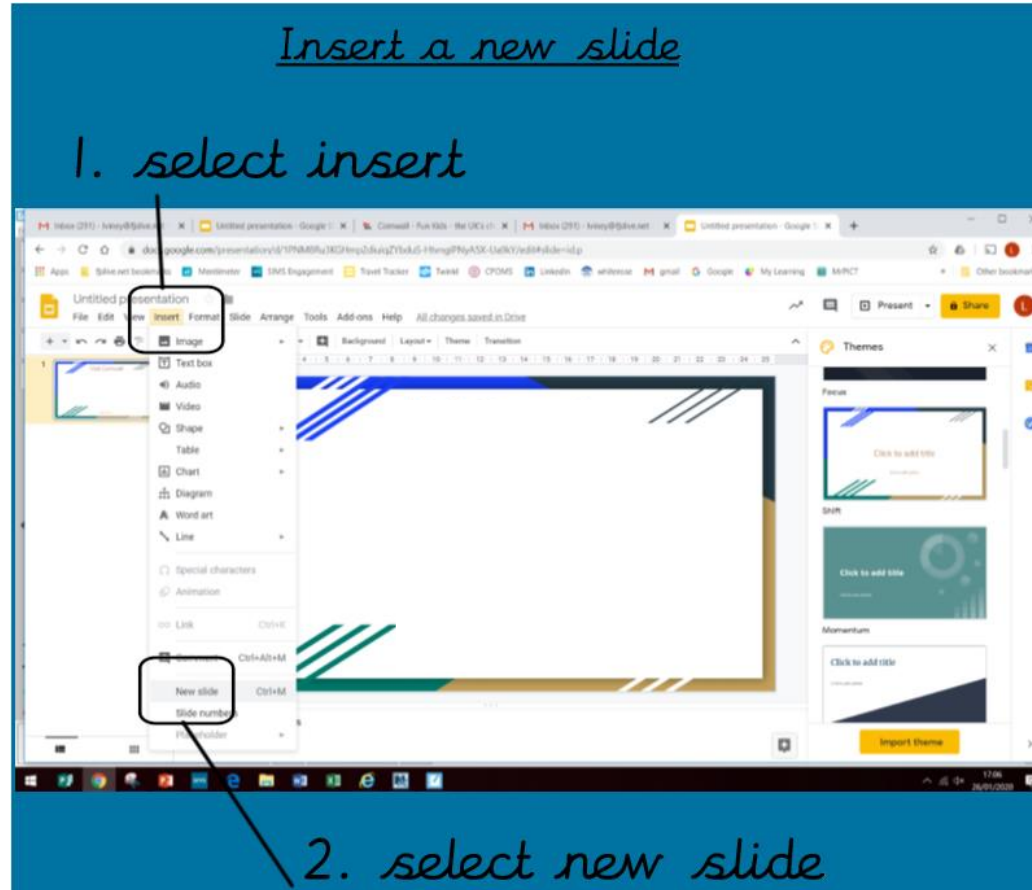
Insert a new slide

1. select insert

Untitled presentation

File Edit View Insert Format Slide Arrange Tools Add-ons Help All changes saved in Drive

Present Share

Background Layout Theme Transition

Image
Text box
Audio
Video
Shape
Table
Chart
Diagram
Word art
Line
Special characters
Animation
Link Ctrl+K
Comment Ctrl+Alt+M
New slide Ctrl+M
Slide numbers
Placeholder

Themes
Focus
Click to add title
Shift
Click to add title
Momentum
Click to add title
Import theme

2. select new slide